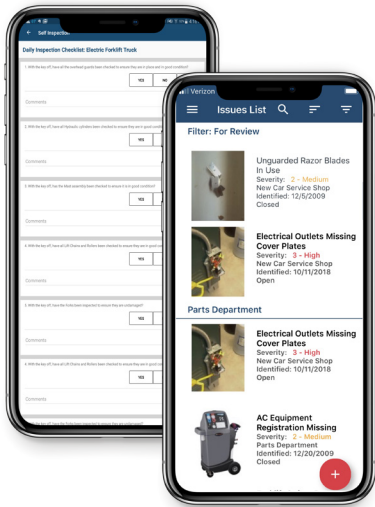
Self Inspection

Daily Inspection Checklist: Electric Forklift Truck

1. With the key off, have all the overhead guards been checked to ensure they are in place and in good condition?

YES NO

Comments

2. With the key off, have all Hydraulic cylinders been checked to ensure they are in good condition?

YES

Comments

3. With the key off, has the Mast assembly been checked to ensure it is in good condition?

YES

Comments

4. With the key off, have all Lift Chains and Rollers been checked to ensure they are in good condition?

YES

Comments

5. With the key off, have the forks been inspected to ensure they are undamaged?

YES

Comments

6. With the key off, have all Lift Chains and Rollers been checked to ensure they are in good condition?

YES

Comments

Verizon

Issues List

Filter: For Review

Unguarded Razor Blades In Use
Severity: 2 - Medium
New Car Service Shop
Identified: 12/5/2009
Closed

Electrical Outlets Missing Cover Plates
Severity: 3 - High
New Car Service Shop
Identified: 10/11/2018
Open

Parts Department

Electrical Outlets Missing Cover Plates
Severity: 3 - High
Parts Department
Identified: 10/11/2018
Open

AC Equipment Registration Missing
Severity: 2 - Medium
Parts Department
Identified: 12/20/2009
Closed

+